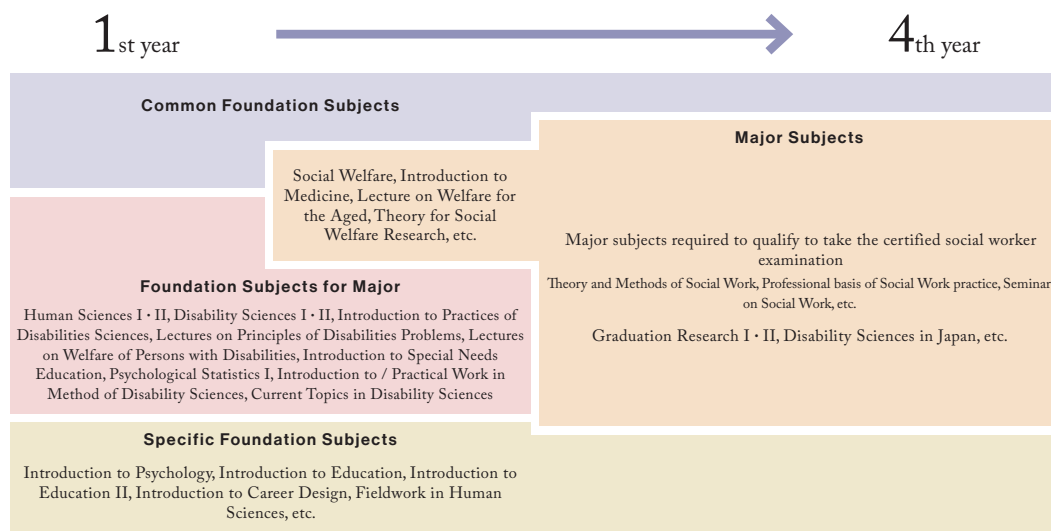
1st year

4th year

Common Foundation Subjects

Major Subjects

Social Welfare, Introduction to Medicine, Lecture on Welfare for the Aged, Theory for Social Welfare Research, etc.

Major subjects required to qualify to take the certified social worker examination

Theory and Methods of Social Work, Professional basis of Social Work practice, Seminar on Social Work, etc.

Graduation Research I・II, Disability Sciences in Japan, etc.

Foundation Subjects for Major

Human Sciences I・II, Disability Sciences I・II, Introduction to Practices of Disabilities Sciences, Lectures on Principles of Disabilities Problems, Lectures on Welfare of Persons with Disabilities, Introduction to Special Needs Education, Psychological Statistics I, Introduction to / Practical Work in Method of Disability Sciences, Current Topics in Disability Sciences

Specific Foundation Subjects

Introduction to Psychology, Introduction to Education, Introduction to Education II, Introduction to Career Design, Fieldwork in Human Sciences, etc.